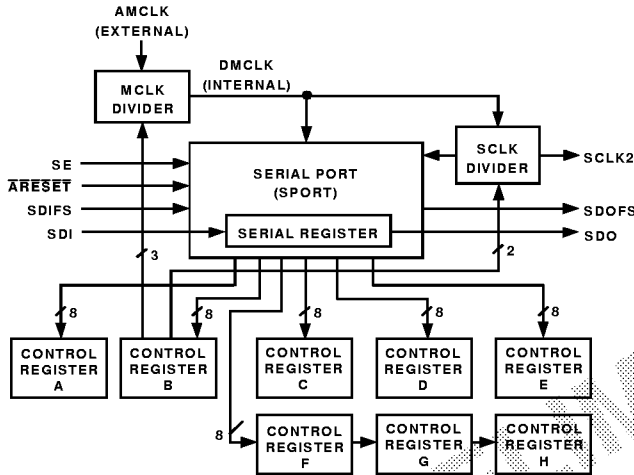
AMCLK
(EXTERNAL)

MCLK DIVIDER

DMCLK
(INTERNAL)

SE
$\overline{\text{ARESET}}$
SDIFS
SDI

SERIAL PORT
(SPORT)

SERIAL REGISTER

SCLK DIVIDER

SCLK2
SDOFS
SDO

3
2
8
8
8
8
8
8

CONTROL REGISTER A
CONTROL REGISTER B
CONTROL REGISTER C
CONTROL REGISTER D
CONTROL REGISTER E
CONTROL REGISTER F
CONTROL REGISTER G
CONTROL REGISTER H